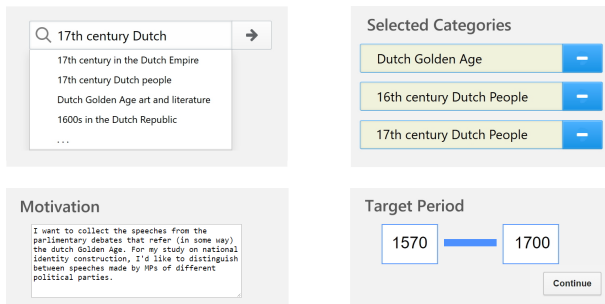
17th century Dutch

17th century in the Dutch Empire
17th century Dutch people
Dutch Golden Age art and literature
1600s in the Dutch Republic
...

Selected Categories

Dutch Golden Age
16th century Dutch People
17th century Dutch People

Motivation

I want to collect the speeches from the parlimentary debates that refer (in some way) the dutch Golden Age. For my study on national identity construction, I'd like to distinguish between speeches made by MPs of different political parties.

Target Period

1570
1700

Continue